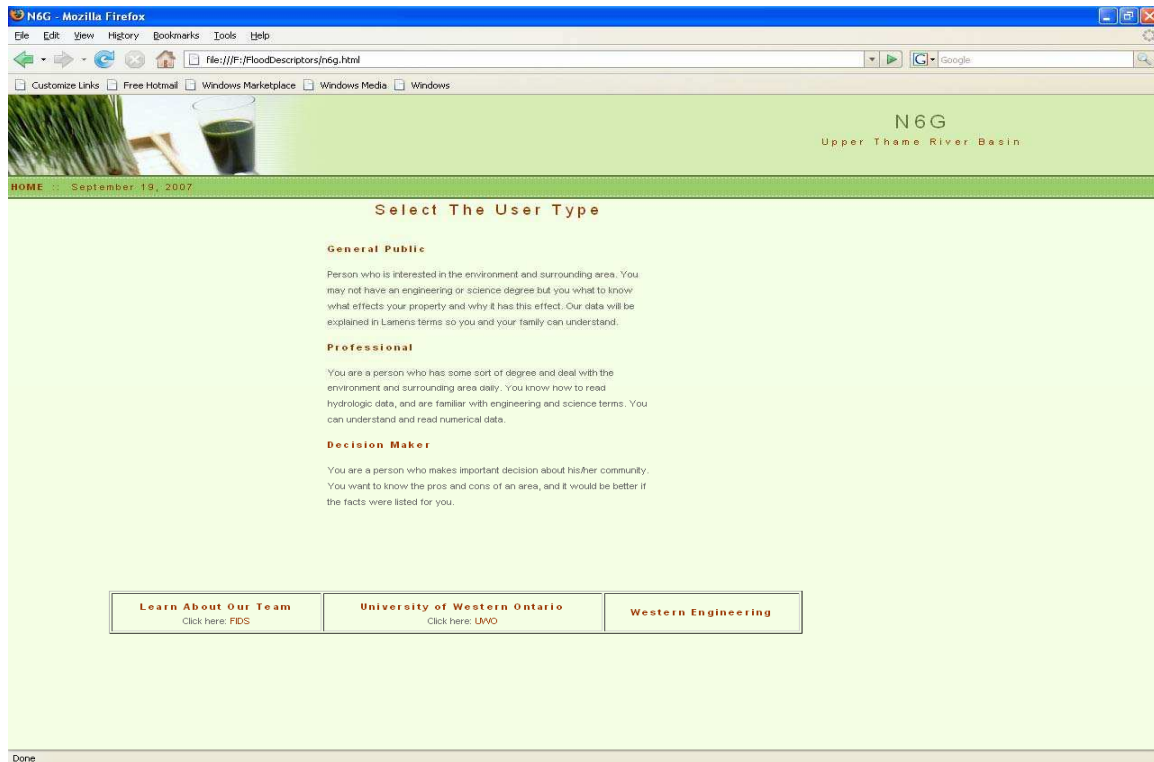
N6G - Mozilla Firefox

File Edit View History Bookmarks Tools Help

file:///F:/FloodDescriptors/n6g.html

Google

Customize Links Free Hotmail Windows Marketplace Windows Media Windows

N6G

Upper Thame River Basin

HOME :: September 19, 2007

Select The User Type

General Public

Person who is interested in the environment and surrounding area. You may not have an engineering or science degree but you what to know what effects your property and why it has this effect. Our data will be explained in Lamens terms so you and your family can understand.

Professional

You are a person who has some sort of degree and deal with the environment and surrounding area daily. You know how to read hydrologic data, and are familiar with engineering and science terms. You can understand and read numerical data.

Decision Maker

You are a person who makes important decision about his/her community. You want to know the pros and cons of an area, and it would be better if the facts were listed for you.

| Learn About Our Team<br>Click here: FIDS | University of Western Ontario<br>Click here: UWO | Western Engineering |
|---|---|---|

Done